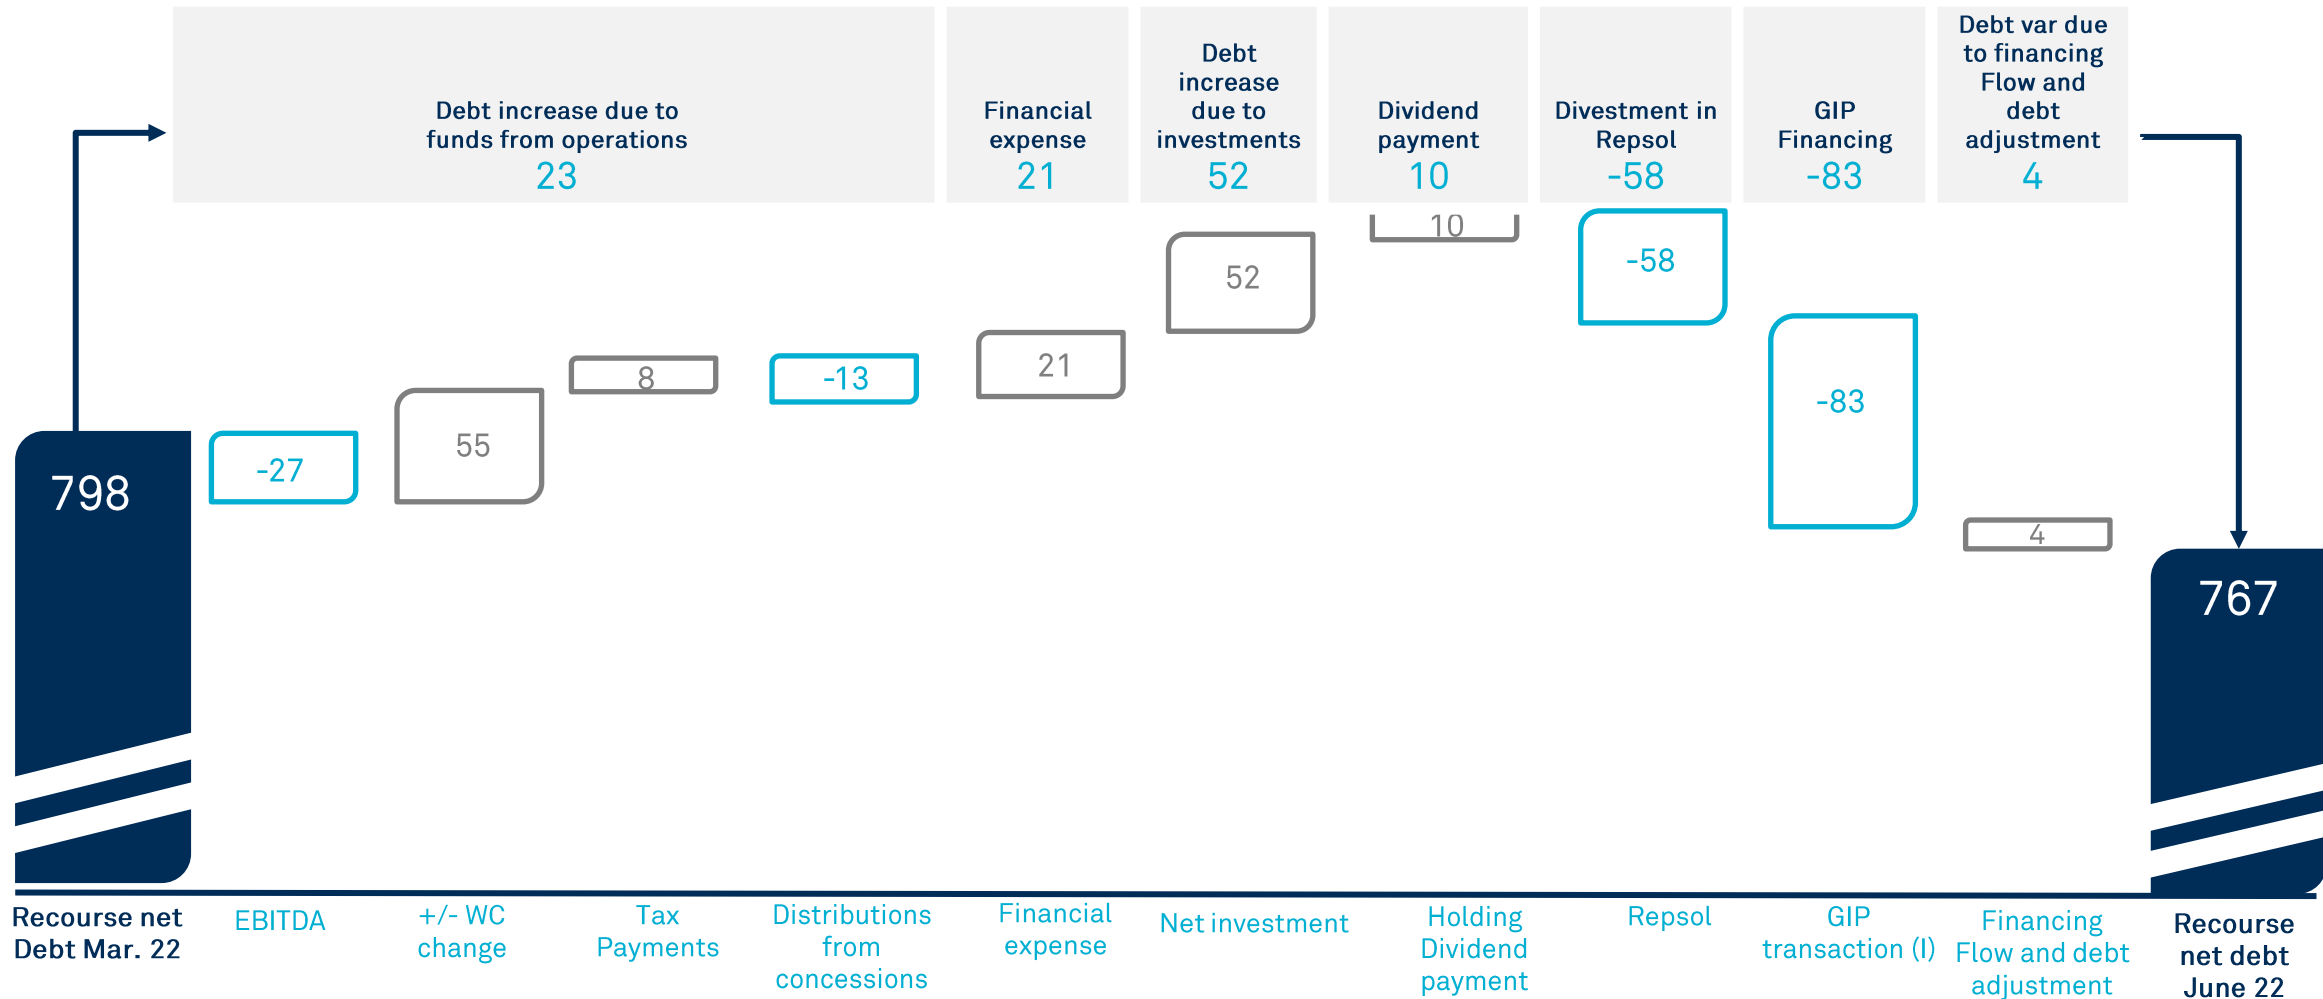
Debt increase due to funds from operations
23

Financial expense
21

Debt increase due to investments
52

Dividend payment
10

Divestment in Repsol
-58

GIP Financing
-83

Debt var due to financing Flow and debt adjustment
4

798

-27

55

8

-13

21

52

10

-58

-83

4

767

Recourse net Debt Mar. 22

EBITDA

+/- WC change

Tax Payments

Distributions from concessions

Financial expense

Net investment

Holding Dividend payment

Repsol

GIP transaction (I)

Financing Flow and debt adjustment

Recourse net debt June 22